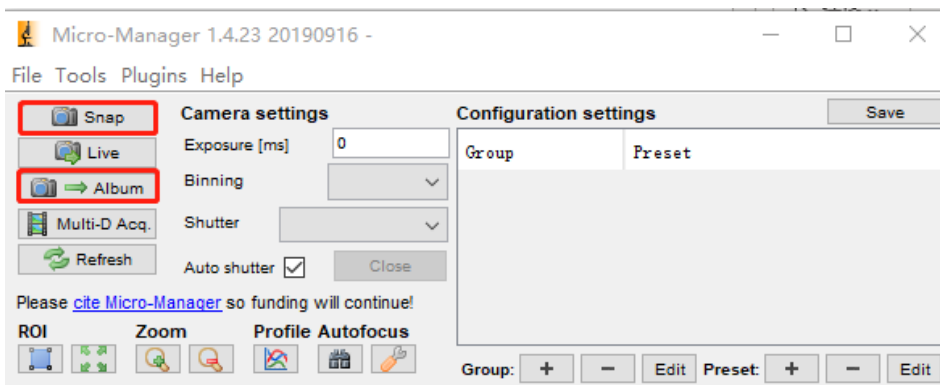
Micro-Manager 1.4.23 20190916 -

File Tools Plugins Help

Snap

Live

Album

Multi-D Acq.

Refresh

Camera settings

Exposure [ms] 0

Binning

Shutter

Auto shutter

Close

Configuration settings

Save

| Group | Preset |
|---|---|

Please cite Micro-Manager so funding will continue!

ROI Zoom Profile Autofocus

Group: + − Edit Preset: + − Edit